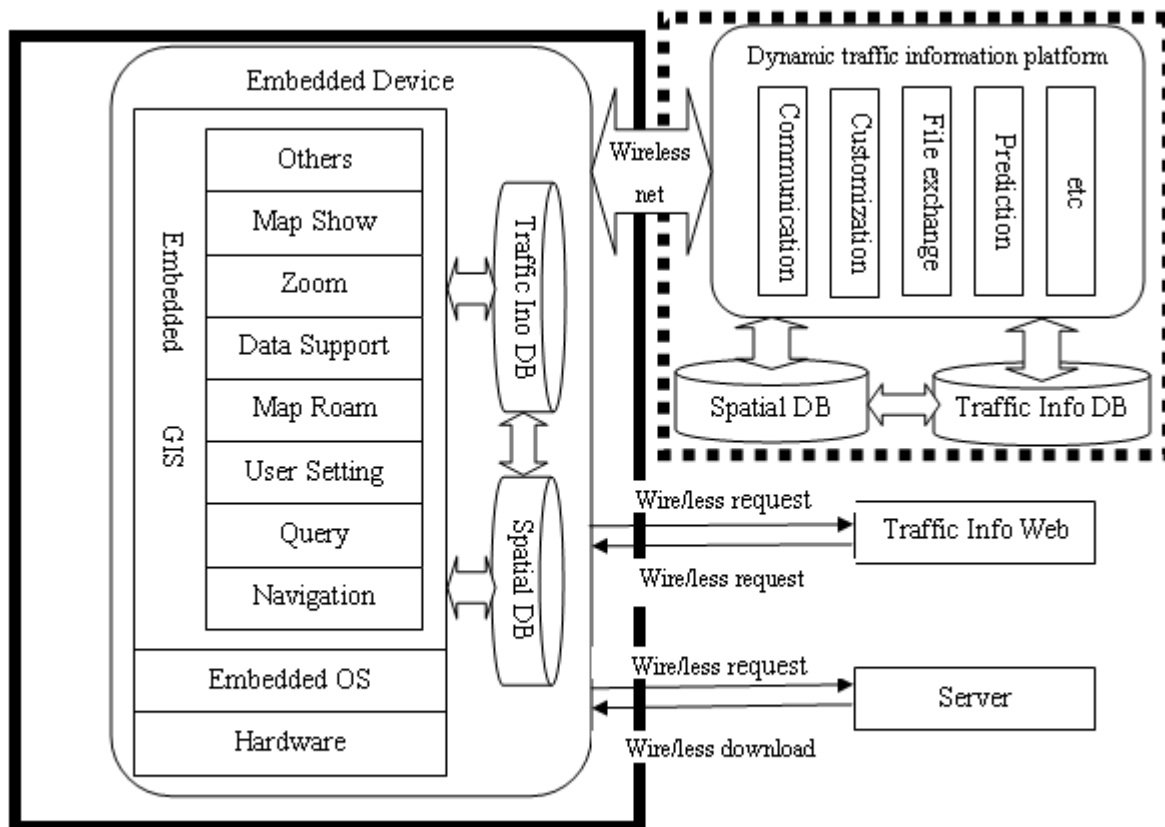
Embedded Device

Others
Map Show
Zoom
Data Support
Map Roam
User Setting
Query
Navigation

Embedded GIS

Embedded OS
Hardware

Traffic Ino DB
Spatial DB

Wireless net

Dynamic traffic information platform

Communication
Customization
File exchange
Prediction
etc

Spatial DB
Traffic Info DB

Wire/less request
Traffic Info Web
Wire/less request

Wire/less request
Server
Wire/less download